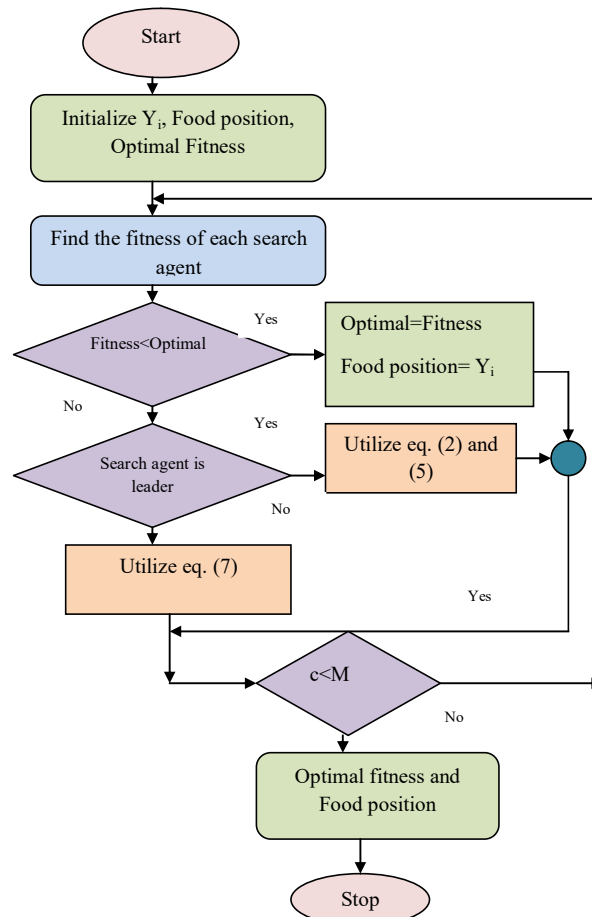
Start

Initialize $Y_i$, Food position, Optimal Fitness

Find the fitness of each search agent

Fitness<Optimal

Yes

Optimal=Fitness

Food position= $Y_i$

No

Yes

Search agent is leader

Utilize eq. (2) and (5)

No

Utilize eq. (7)

Yes

c<M

No

Optimal fitness and Food position

Stop